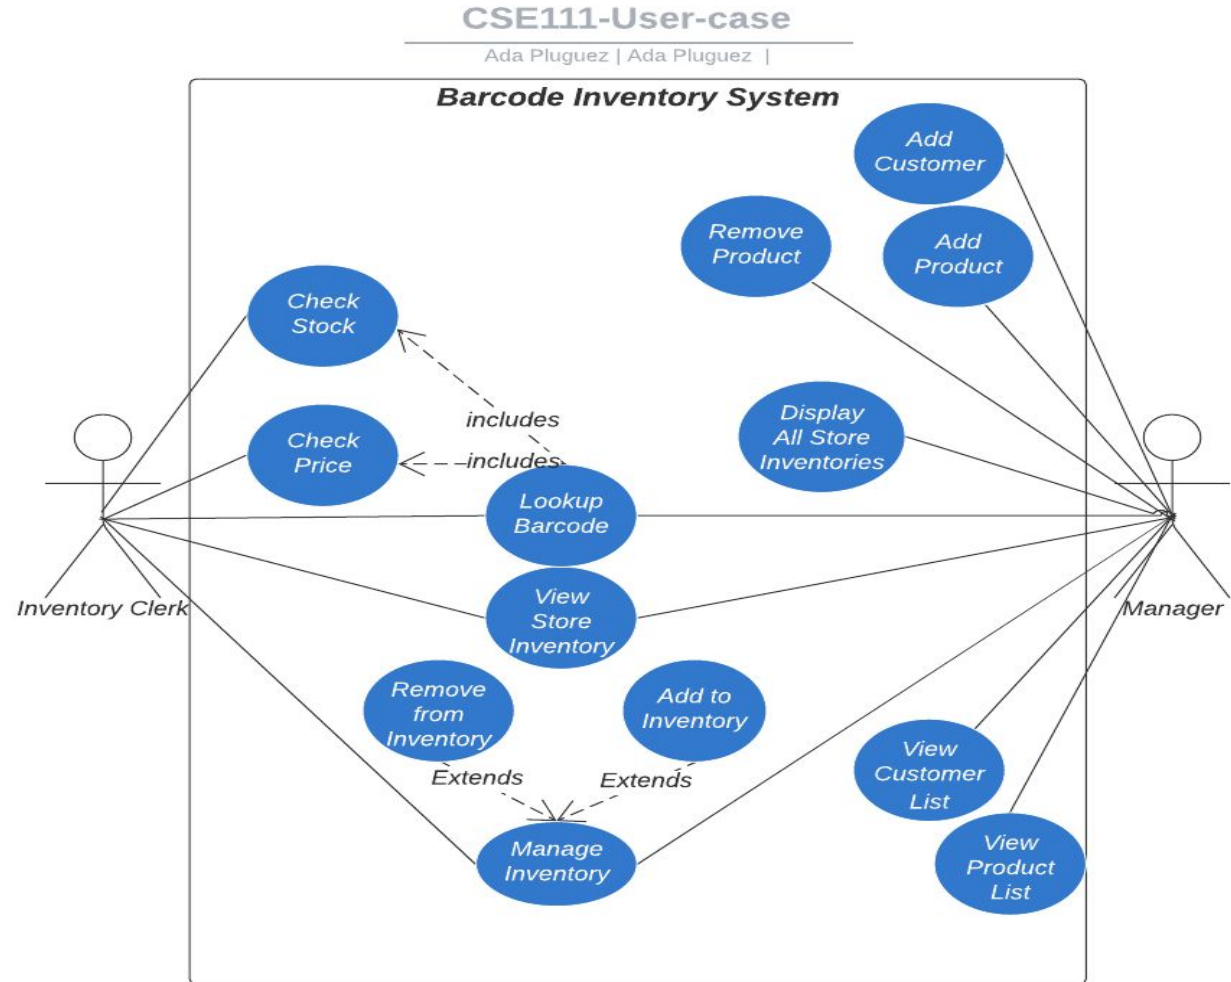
CSE111-User-case

Ada Pluguez | Ada Pluguez |

Barcode Inventory System

Add Customer

Remove Product

Add Product

Check Stock

includes

Check Price

includes

Display All Store Inventories

Lookup Barcode

Inventory Clerk

View Store Inventory

Manager

Remove from Inventory

Add to Inventory

Extends

Extends

View Customer List

Manage Inventory

View Product List